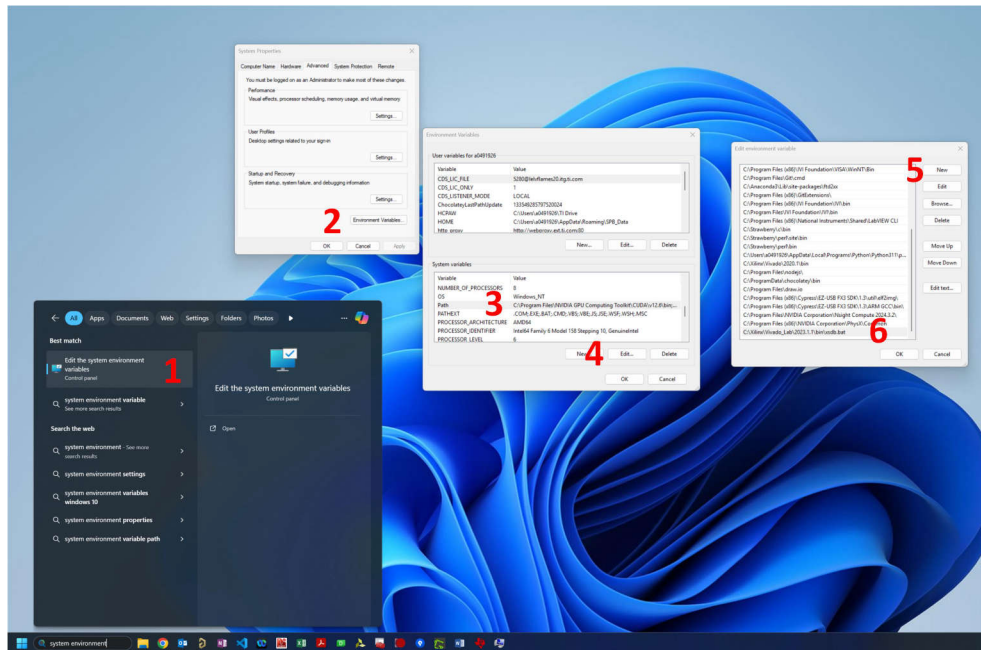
System Properties

Computer Name Hardware Advanced System Protection Remote

You must be logged on as an Administrator to make most of these changes.

Performance
Visual effects, processor scheduling, memory usage, and virtual memory

Settings...

User Profiles
Desktop settings related to your sign-in

Settings...

Startup and Recovery
System startup, system failure, and debugging information

Settings...

2

Environment Variables...

OK Cancel Apply

Environment Variables

User variables for a0491926

| Variable | Value |
|---|---|
| CDS_LIC_FILE | 5280@lelvflames20.itg.ti.com |
| CDS_LIC_ONLY | 1 |
| CDS_LISTENER_MODE | LOCAL |
| ChocolateyLastPathUpdate | 133549285797520024 |
| HCRAW | C:\Users\a0491926\TI Drive |
| HOME | C:\Users\a0491926\AppData\Roaming\SPB_Data |
| http_proxy | http://webproxy.ext.ti.com:80 |

New... Edit... Delete

System variables

| Variable | Value |
|---|---|
| NUMBER_OF_PROCESSORS | 8 |
| OS | Windows_NT |
| Path | C:\Program Files\NVIDIA GPU Computing Toolkit\CUDA\v12.8\bin;... |
| PATHEXT | .COM;.EXE;.BAT;.CMD;.VBS;.VBE;.JS;.JSE;.WSF;.WSH;.MSC |
| PROCESSOR_ARCHITECTURE | AMD64 |
| PROCESSOR_IDENTIFIER | Intel64 Family 6 Model 158 Stepping 10, GenuineIntel |
| PROCESSOR_LEVEL | 6 |

3

New... Edit... Delete

4

OK Cancel

Edit environment variable

C:\Program Files (x86)\IVI Foundation\VISA\WinNT\Bin
C:\Program Files\Git\cmd
C:\Anaconda3\Lib\site-packages\ftd2xx
C:\Program Files (x86)\GitExtensions\
C:\Program Files (x86)\IVI Foundation\IVI\bin
C:\Program Files\IVI Foundation\IVI\bin
C:\Program Files (x86)\National Instruments\Shared\LabVIEW CLI
C:\Strawberry\c\bin
C:\Strawberry\perl\site\bin
C:\Strawberry\perl\bin
C:\Users\a0491926\AppData\Local\Programs\Python\Python311\p...
C:\Xilinx\Vivado\2020.1\bin
C:\Program Files\nodejs\
C:\ProgramData\chocolatey\bin
C:\Program Files\draw.io
C:\Program Files (x86)\Cypress\EZ-USB FX3 SDK\1.3\util\elf2img\
C:\Program Files (x86)\Cypress\EZ-USB FX3 SDK\1.3\ARM GCC\bin\
C:\Program Files\NVIDIA Corporation\Nsight Compute 2024.3.2\
C:\Program Files (x86)\NVIDIA Corporation\PhysX\Common
C:\Xilinx\Vivado_Lab\2023.1.1\bin\xsdb.bat

5

New
Edit
Browse...
Delete
Move Up
Move Down
Edit text...

6

OK Cancel

All Apps Documents Web Settings Folders Photos

Best match

Edit the system environment variables
Control panel

1

system environment variable
See more search results

Search the web

system environment - See more search results
system environment settings
system environment variables windows 10
system environment properties
system environment variable path

Edit the system environment variables
Control panel

Open

system environment